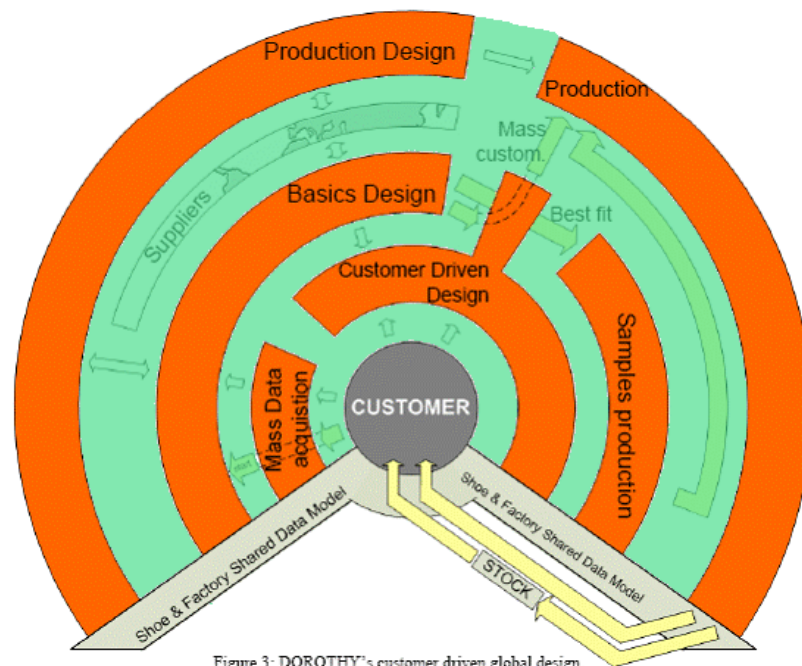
Production Design

Production

Mass custom.

Suppliers

Basics Design

Best fit

Customer Driven Design

Samples production

Mass Data acquistion

CUSTOMER

Shoe & Factory Shared Data Model

Shoe & Factory Shared Data Model

STOCK

Figure 3: DOROTHY's customer driven global design